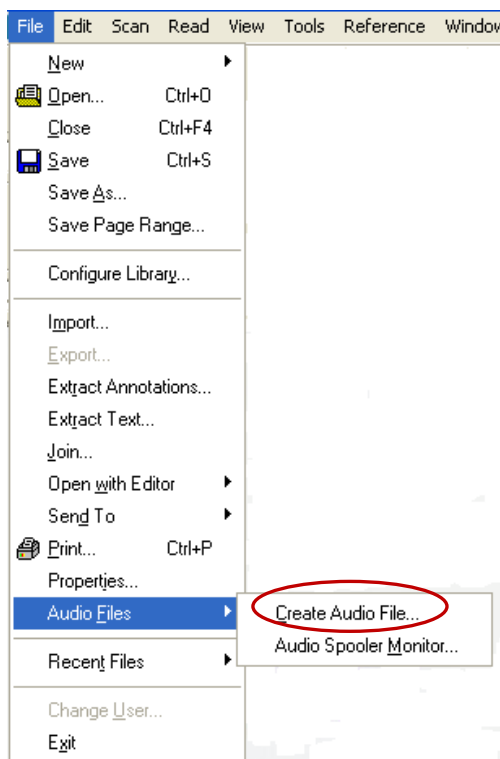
File Edit Scan Read View Tools Reference Window

New
Open... Ctrl+O
Close Ctrl+F4
Save Ctrl+S
Save As...
Save Page Range...

Configure Library...

Import...
Export...
Extract Annotations...
Extract Text...
Join...
Open with Editor
Send To
Print... Ctrl+P
Properties...
Audio Files

Recent Files

Change User...
Exit

Create Audio File...
Audio Spooler Monitor...